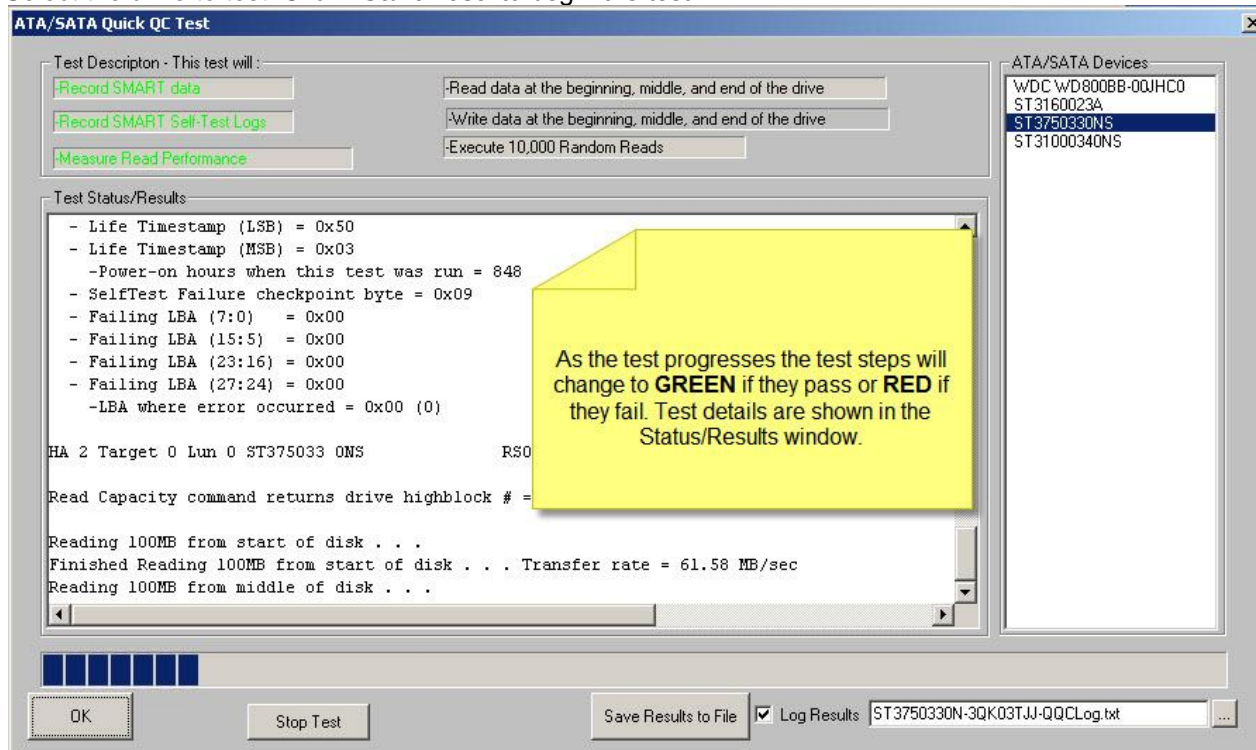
ATA/SATA Quick QC Test

Test Descripton - This test will :

-Record SMART data

-Record SMART Self-Test Logs

-Measure Read Performance

-Read data at the beginning, middle, and end of the drive

-Write data at the beginning, middle, and end of the drive

-Execute 10,000 Random Reads

ATA/SATA Devices

WDC WD800BB-00JHC0
ST3160023A
ST3750330NS
ST31000340NS

Test Status/Results

- Life Timestamp (LSB) = 0x50
- Life Timestamp (MSB) = 0x03
-Power-on hours when this test was run = 848
- SelfTest Failure checkpoint byte = 0x09
- Failing LBA (7:0) = 0x00
- Failing LBA (15:5) = 0x00
- Failing LBA (23:16) = 0x00
- Failing LBA (27:24) = 0x00
-LBA where error occurred = 0x00 (0)

HA 2 Target 0 Lun 0 ST375033 0NS RS0

Read Capacity command returns drive highblock # =

Reading 100MB from start of disk . . .
Finished Reading 100MB from start of disk . . . Transfer rate = 61.58 MB/sec
Reading 100MB from middle of disk . . .

As the test progresses the test steps will change to **GREEN** if they pass or **RED** if they fail. Test details are shown in the Status/Results window.

OK

Stop Test

Save Results to File

Log Results

ST3750330N-3QK03TJJ-QQCLog.txt

...